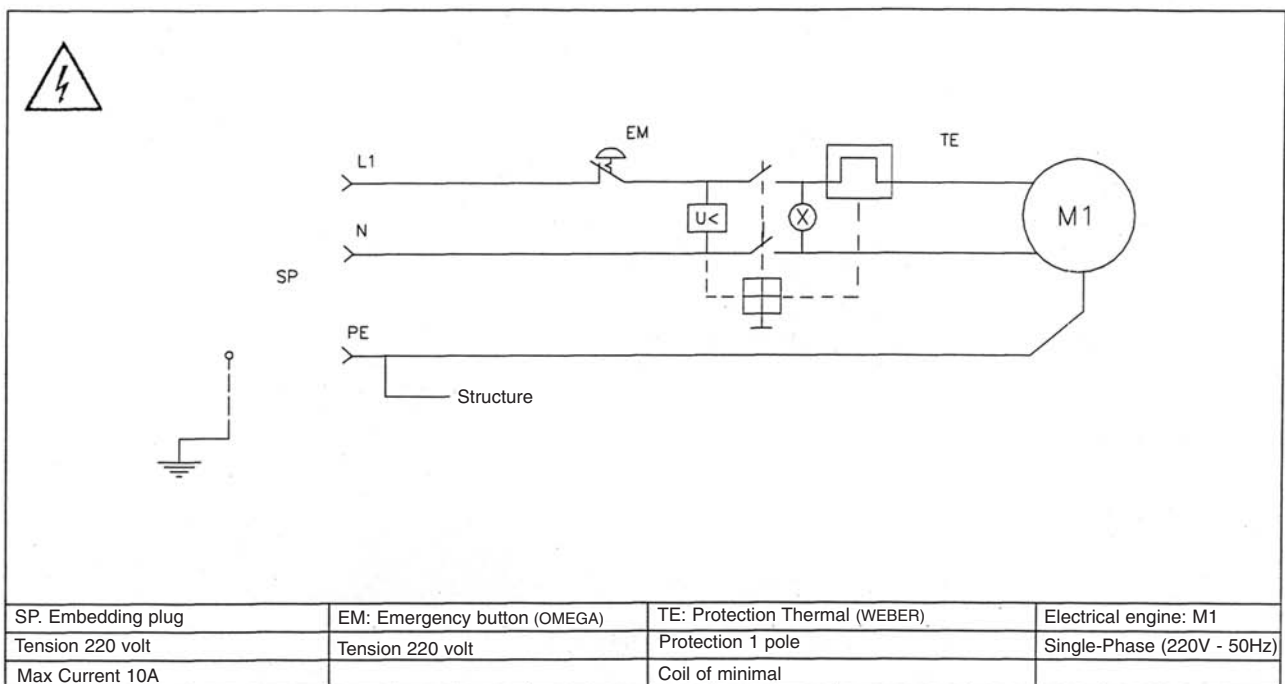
EM

TE

L1

N

U<

M1

SP

PE

Structure

| SP. Embedding plug | EM: Emergency button (OMEGA) | TE: Protection Thermal (WEBER) | Electrical engine: M1 |
|---|---|---|---|
| Tension 220 volt | Tension 220 volt | Protection 1 pole | Single-Phase (220V - 50Hz) |
| Max Current 10A | | Coil of minimal | |